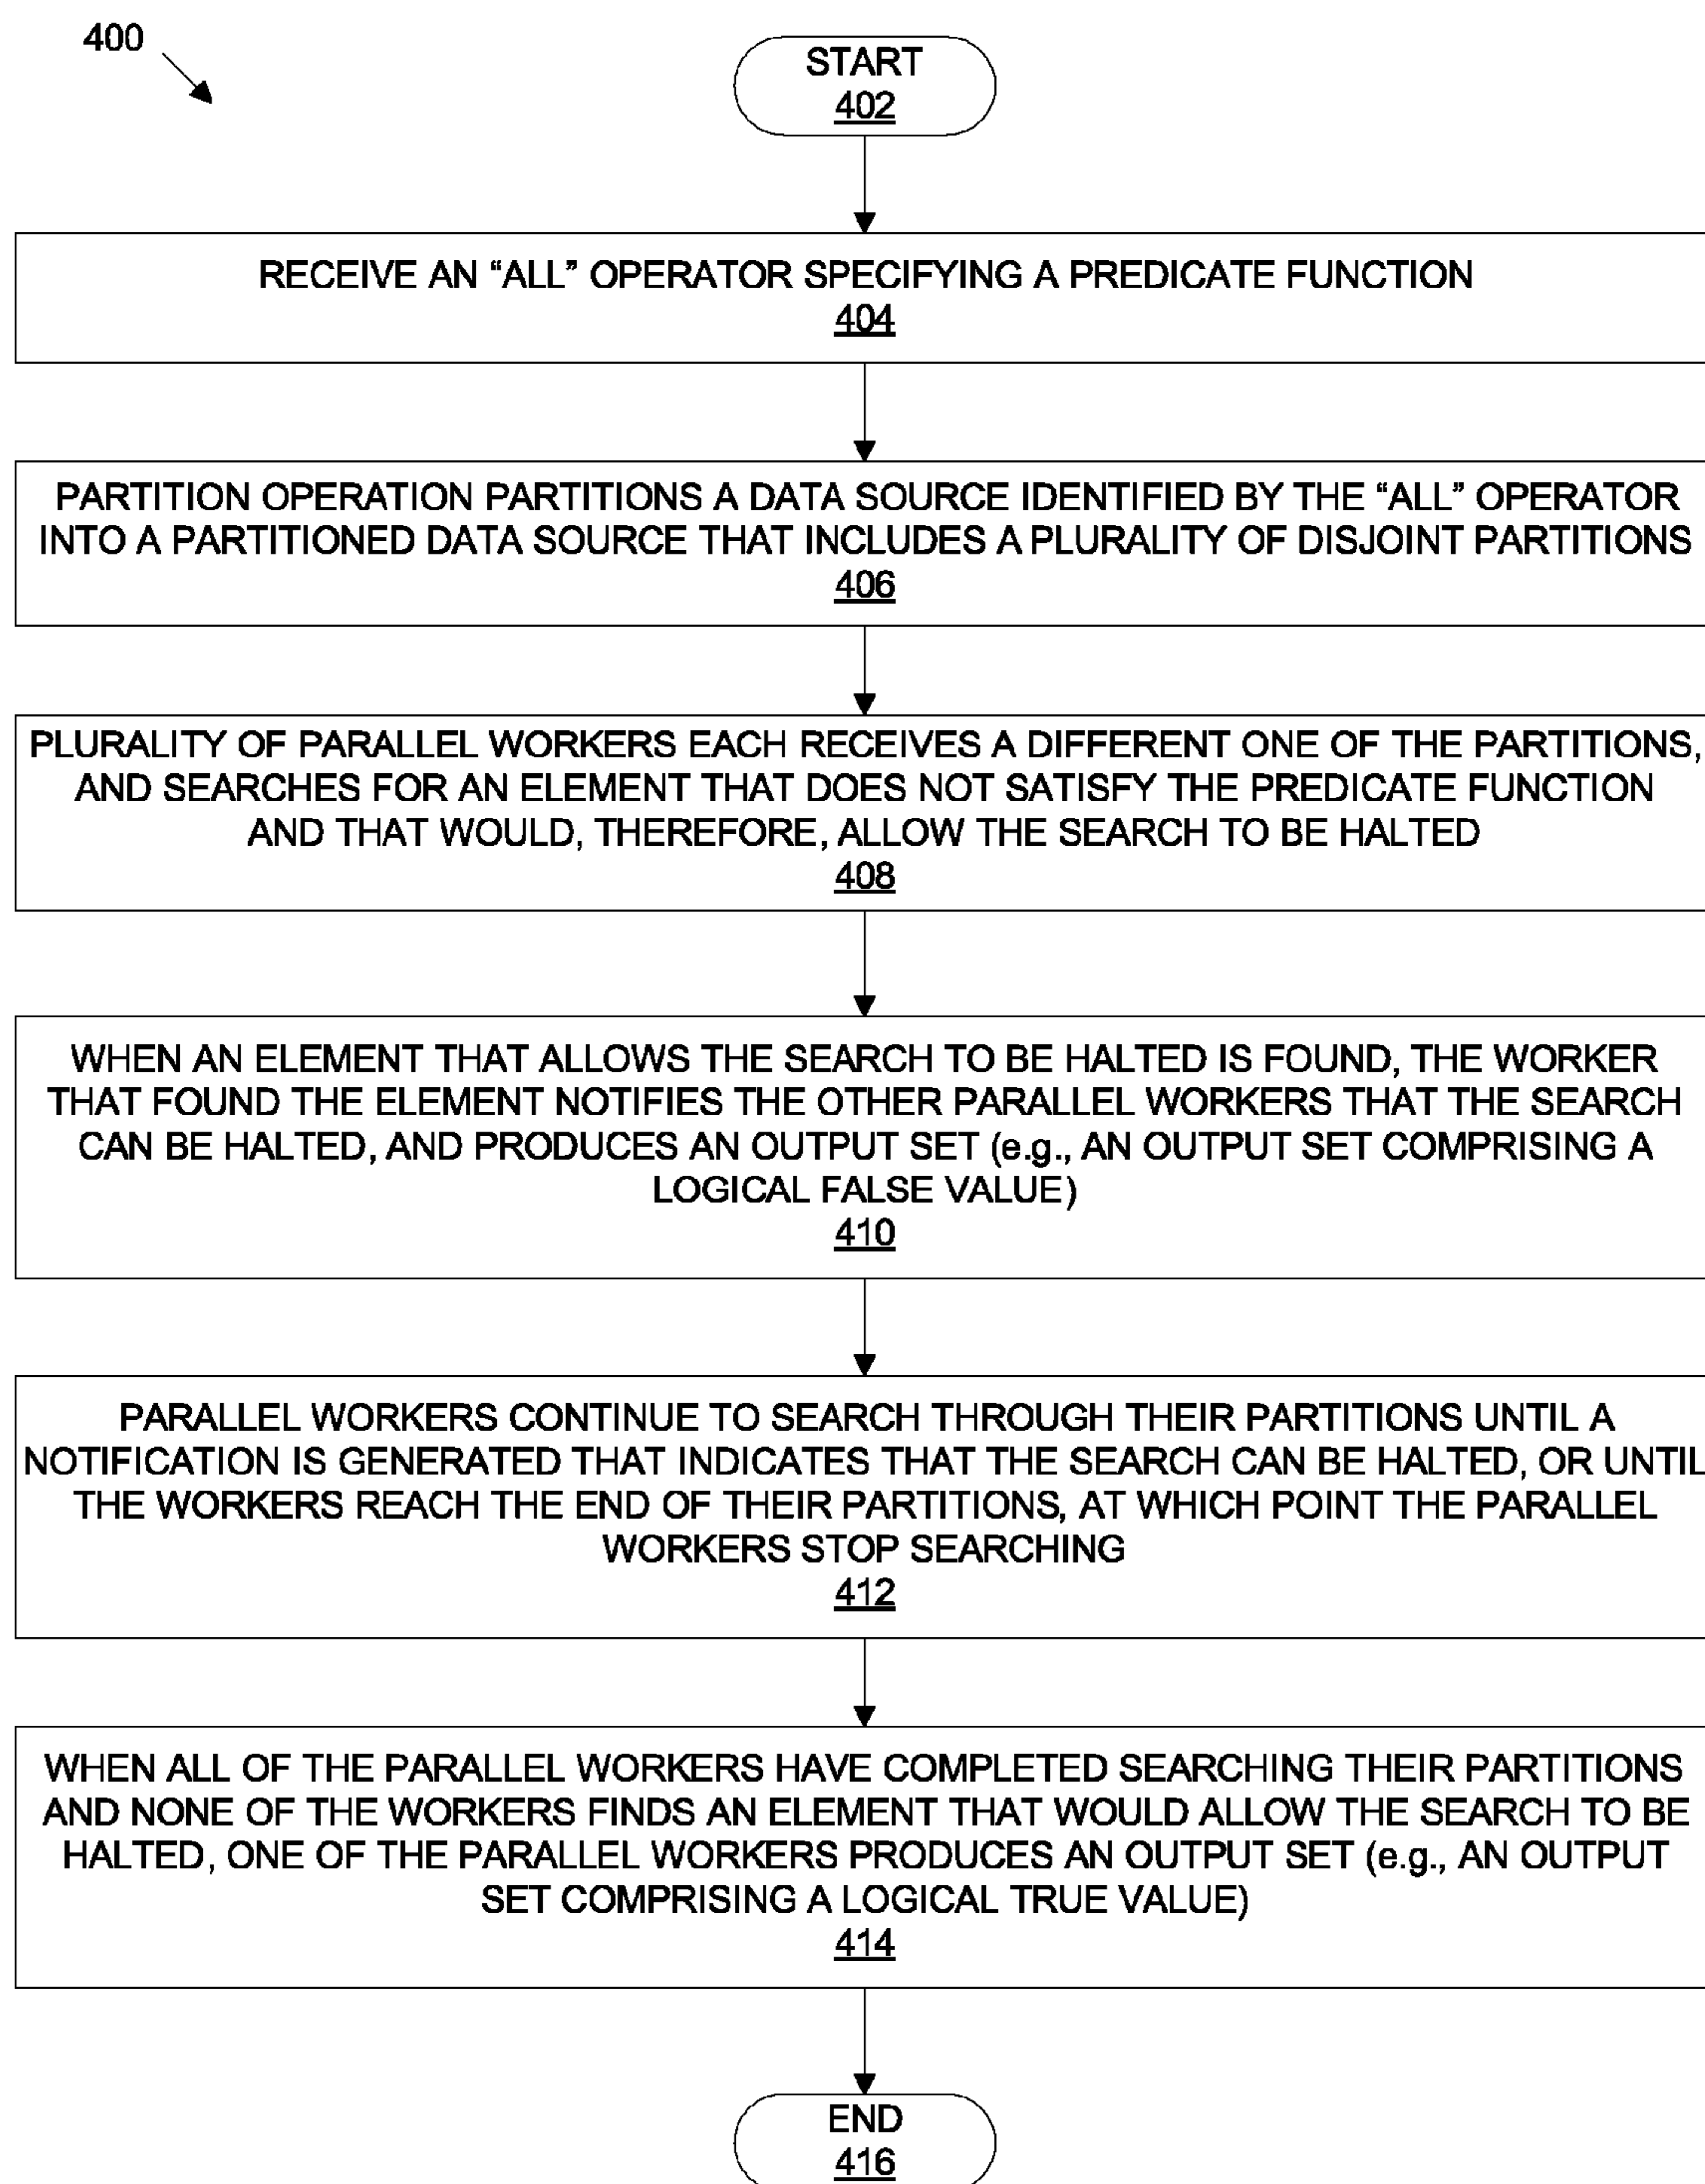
400

START
402

RECEIVE AN “ALL” OPERATOR SPECIFYING A PREDICATE FUNCTION
404

PARTITION OPERATION PARTITIONS A DATA SOURCE IDENTIFIED BY THE “ALL” OPERATOR INTO A PARTITIONED DATA SOURCE THAT INCLUDES A PLURALITY OF DISJOINT PARTITIONS
406

PLURALITY OF PARALLEL WORKERS EACH RECEIVES A DIFFERENT ONE OF THE PARTITIONS, AND SEARCHES FOR AN ELEMENT THAT DOES NOT SATISFY THE PREDICATE FUNCTION AND THAT WOULD, THEREFORE, ALLOW THE SEARCH TO BE HALTED
408

WHEN AN ELEMENT THAT ALLOWS THE SEARCH TO BE HALTED IS FOUND, THE WORKER THAT FOUND THE ELEMENT NOTIFIES THE OTHER PARALLEL WORKERS THAT THE SEARCH CAN BE HALTED, AND PRODUCES AN OUTPUT SET (e.g., AN OUTPUT SET COMPRISING A LOGICAL FALSE VALUE)
410

PARALLEL WORKERS CONTINUE TO SEARCH THROUGH THEIR PARTITIONS UNTIL A NOTIFICATION IS GENERATED THAT INDICATES THAT THE SEARCH CAN BE HALTED, OR UNTIL THE WORKERS REACH THE END OF THEIR PARTITIONS, AT WHICH POINT THE PARALLEL WORKERS STOP SEARCHING
412

WHEN ALL OF THE PARALLEL WORKERS HAVE COMPLETED SEARCHING THEIR PARTITIONS AND NONE OF THE WORKERS FINDS AN ELEMENT THAT WOULD ALLOW THE SEARCH TO BE HALTED, ONE OF THE PARALLEL WORKERS PRODUCES AN OUTPUT SET (e.g., AN OUTPUT SET COMPRISING A LOGICAL TRUE VALUE)
414

END
416